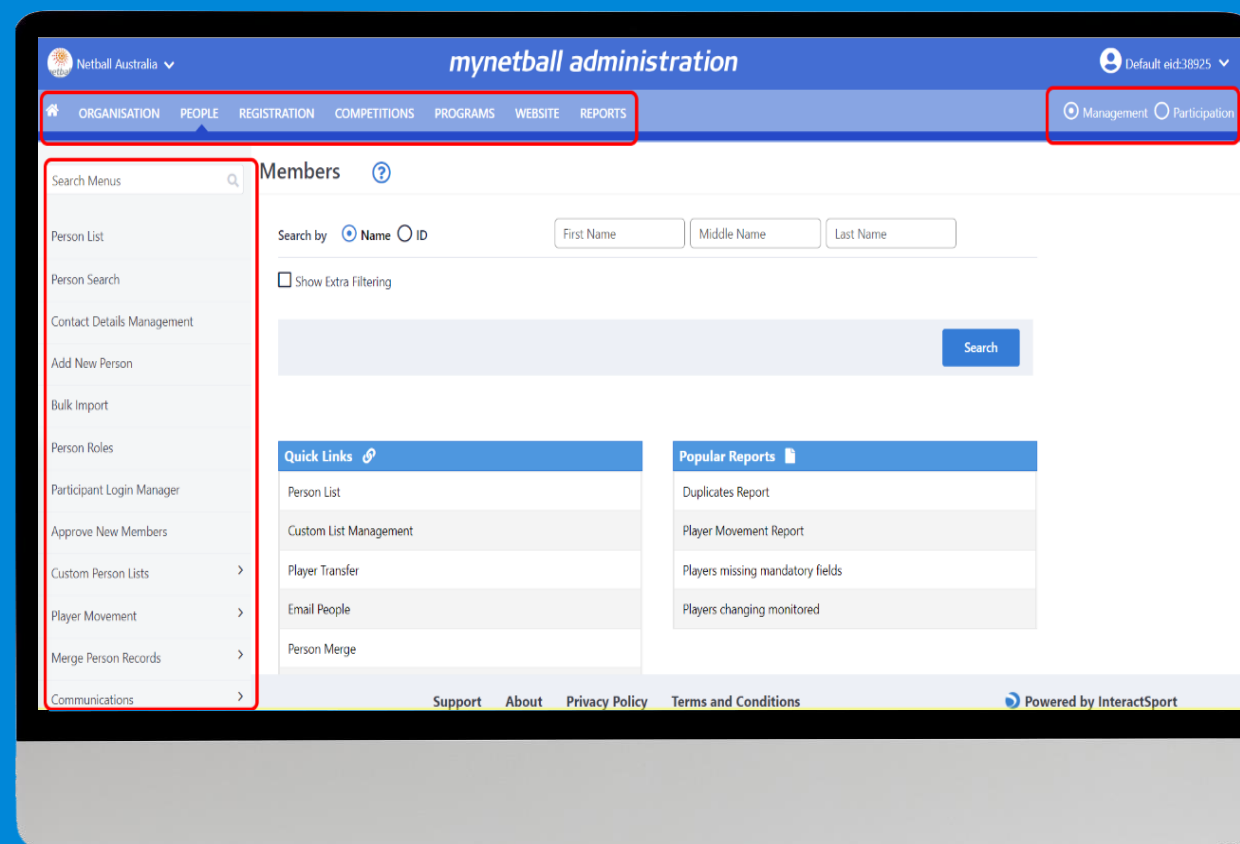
netball Netball Australia

mynetball administration

Default eid:38925

ORGANISATION PEOPLE REGISTRATION COMPETITIONS PROGRAMS WEBSITE REPORTS

Management Participation

Search Menus

Person List
Person Search
Contact Details Management
Add New Person
Bulk Import
Person Roles
Participant Login Manager
Approve New Members
Custom Person Lists
Player Movement
Merge Person Records
Communications

Members ?

Search by Name ID

First Name Middle Name Last Name

Show Extra Filtering

Search

Quick Links

Person List
Custom List Management
Player Transfer
Email People
Person Merge

Popular Reports

Duplicates Report
Player Movement Report
Players missing mandatory fields
Players changing monitored

Support About Privacy Policy Terms and Conditions

Powered by InteractSport